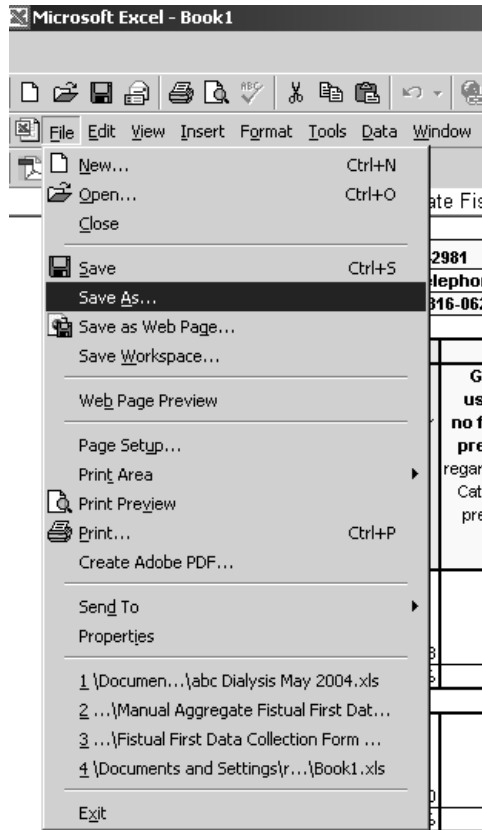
Microsoft Excel - Book1

File Edit View Insert Format Tools Data Window

New... Ctrl+N
Open... Ctrl+O
Close

Save Ctrl+S
Save As...
Save as Web Page...
Save Workspace...

Web Page Preview

Page Setup...
Print Area
Print Preview
Print... Ctrl+P
Create Adobe PDF...

Send To
Properties

1 \Documen...\abc Dialysis May 2004.xls
2 ...\Manual Aggregate Fistual First Dat...
3 ...\Fistual First Data Collection Form ...
4 \Documents and Settings\r...\Book1.xls

Exit

ate Fis
2981
elephon
316-062
G
us
no f
pre
regar
Cat
pre